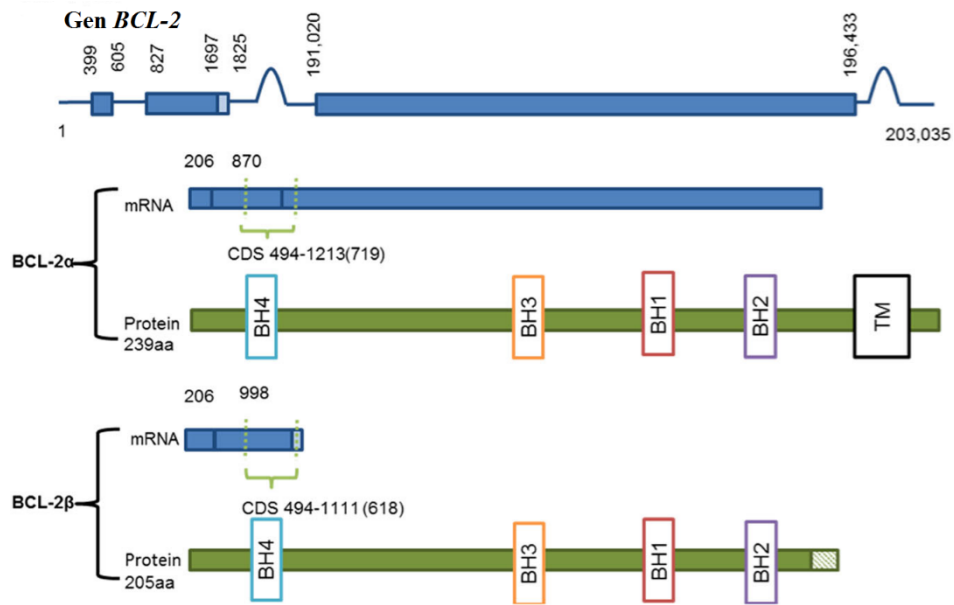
Gen *BCL-2*

399 605 827 1697 1825 191,020 196,433

1 203,035

206 870

mRNA

CDS 494-1213(719)

BCL-2α

Protein 239aa

BH4 BH3 BH1 BH2 TM

206 998

mRNA

CDS 494-1111 (618)

BCL-2β

Protein 205aa

BH4 BH3 BH1 BH2